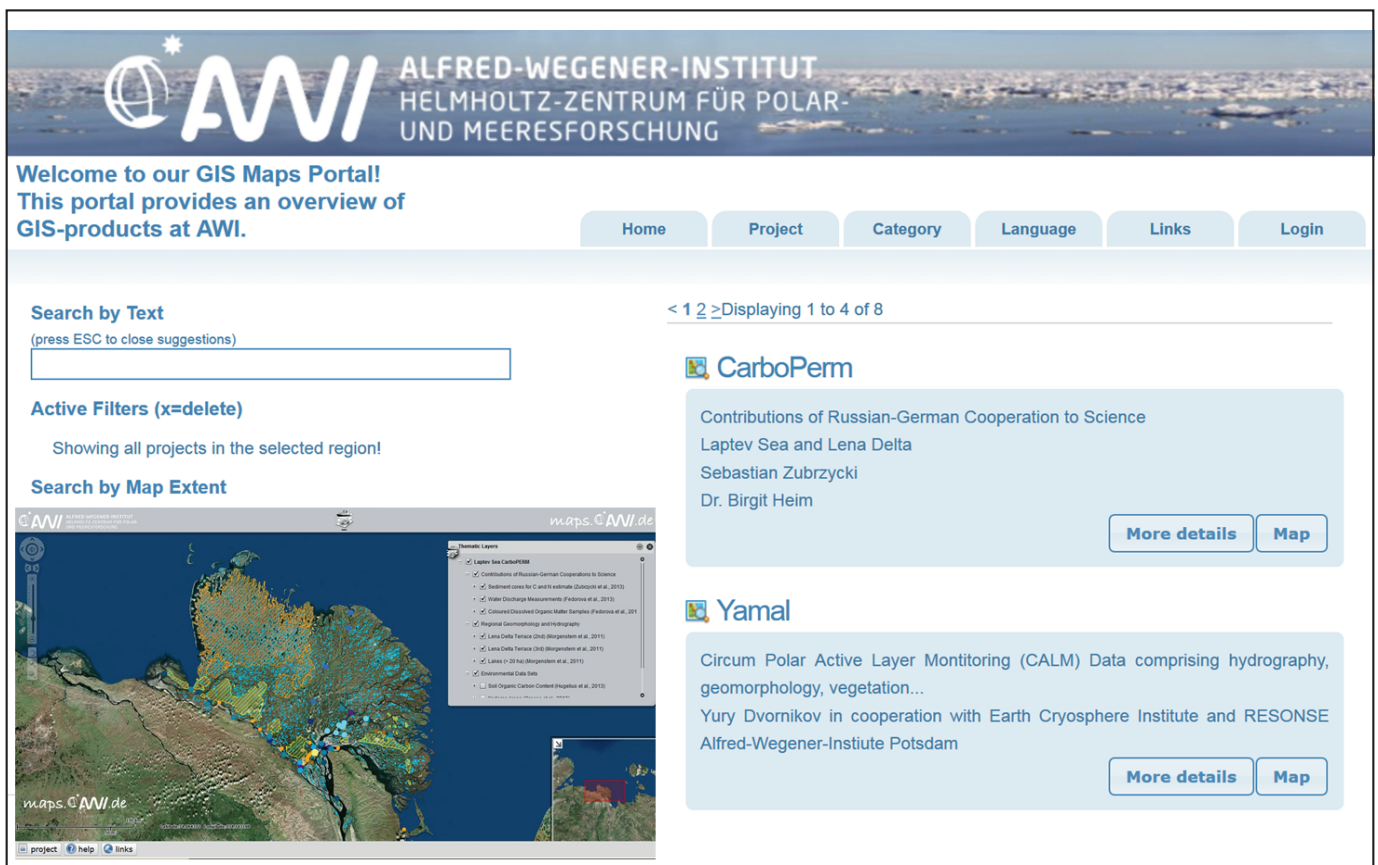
AWI ALFRED-WEGENER-INSTITUT HELMHOLTZ-ZENTRUM FÜR POLAR- UND MEERESFORSCHUNG

Welcome to our GIS Maps Portal!
This portal provides an overview of GIS-products at AWI.

Home | Project | Category | Language | Links | Login

Search by Text
(press ESC to close suggestions)

Active Filters (x=delete)

Showing all projects in the selected region!

Search by Map Extent

maps.AWI.de

Thematic Layers
Laptev Sea CarboPERM
Contributions of Russian-German Cooperations to Science
Sediment cores for C and N estimate (Zubrzycki et al., 2013)
Water Discharge Measurements (Fedorova et al., 2013)
Coloured Dissolved Organic Matter Samples (Fedorova et al., 201
Regional Geomorphology and Hydrography
Lena Delta Terrace (2nd) (Morgenstern et al., 2011)
Lena Delta Terrace (3rd) (Morgenstern et al., 2011)
Lakes (> 20 ha) (Morgenstern et al., 2011)
Environmental Data Sets
Soil Organic Carbon Content (Hugelius et al., 2013)
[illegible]

maps.AWI.de

project help links

< 1 2 >Displaying 1 to 4 of 8

CarboPerm
Contributions of Russian-German Cooperation to Science
Laptev Sea and Lena Delta
Sebastian Zubrzycki
Dr. Birgit Heim
More details | Map

Yamal
Circum Polar Active Layer Montitoring (CALM) Data comprising hydrography, geomorphology, vegetation...
Yury Dvornikov in cooperation with Earth Cryosphere Institute and RESONSE Alfred-Wegener-Instiute Potsdam
More details | Map